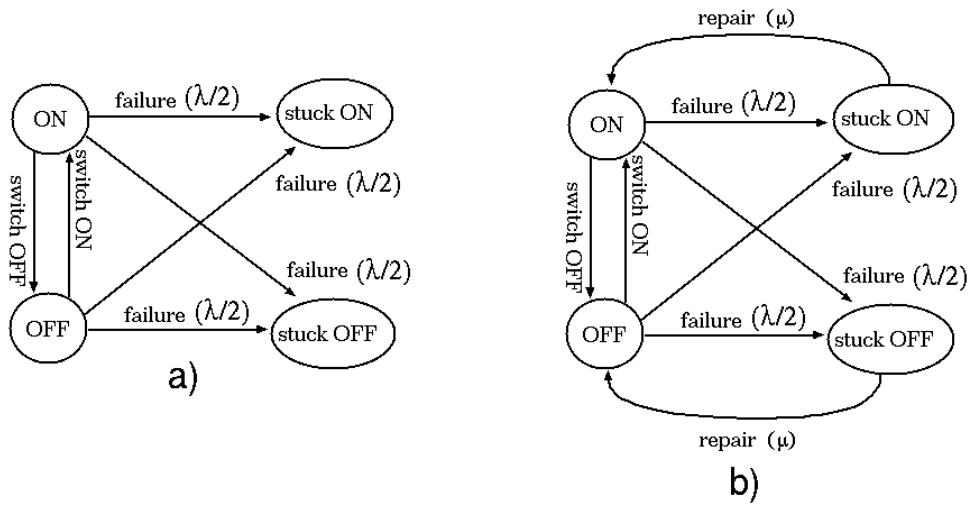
ON

failure $(\lambda/2)$

stuck ON

switch OFF

switch ON

failure $(\lambda/2)$

failure $(\lambda/2)$

OFF

failure $(\lambda/2)$

stuck OFF

a)

repair $(\mu)$

ON

failure $(\lambda/2)$

stuck ON

switch OFF

switch ON

failure $(\lambda/2)$

failure $(\lambda/2)$

OFF

failure $(\lambda/2)$

stuck OFF

repair $(\mu)$

b)